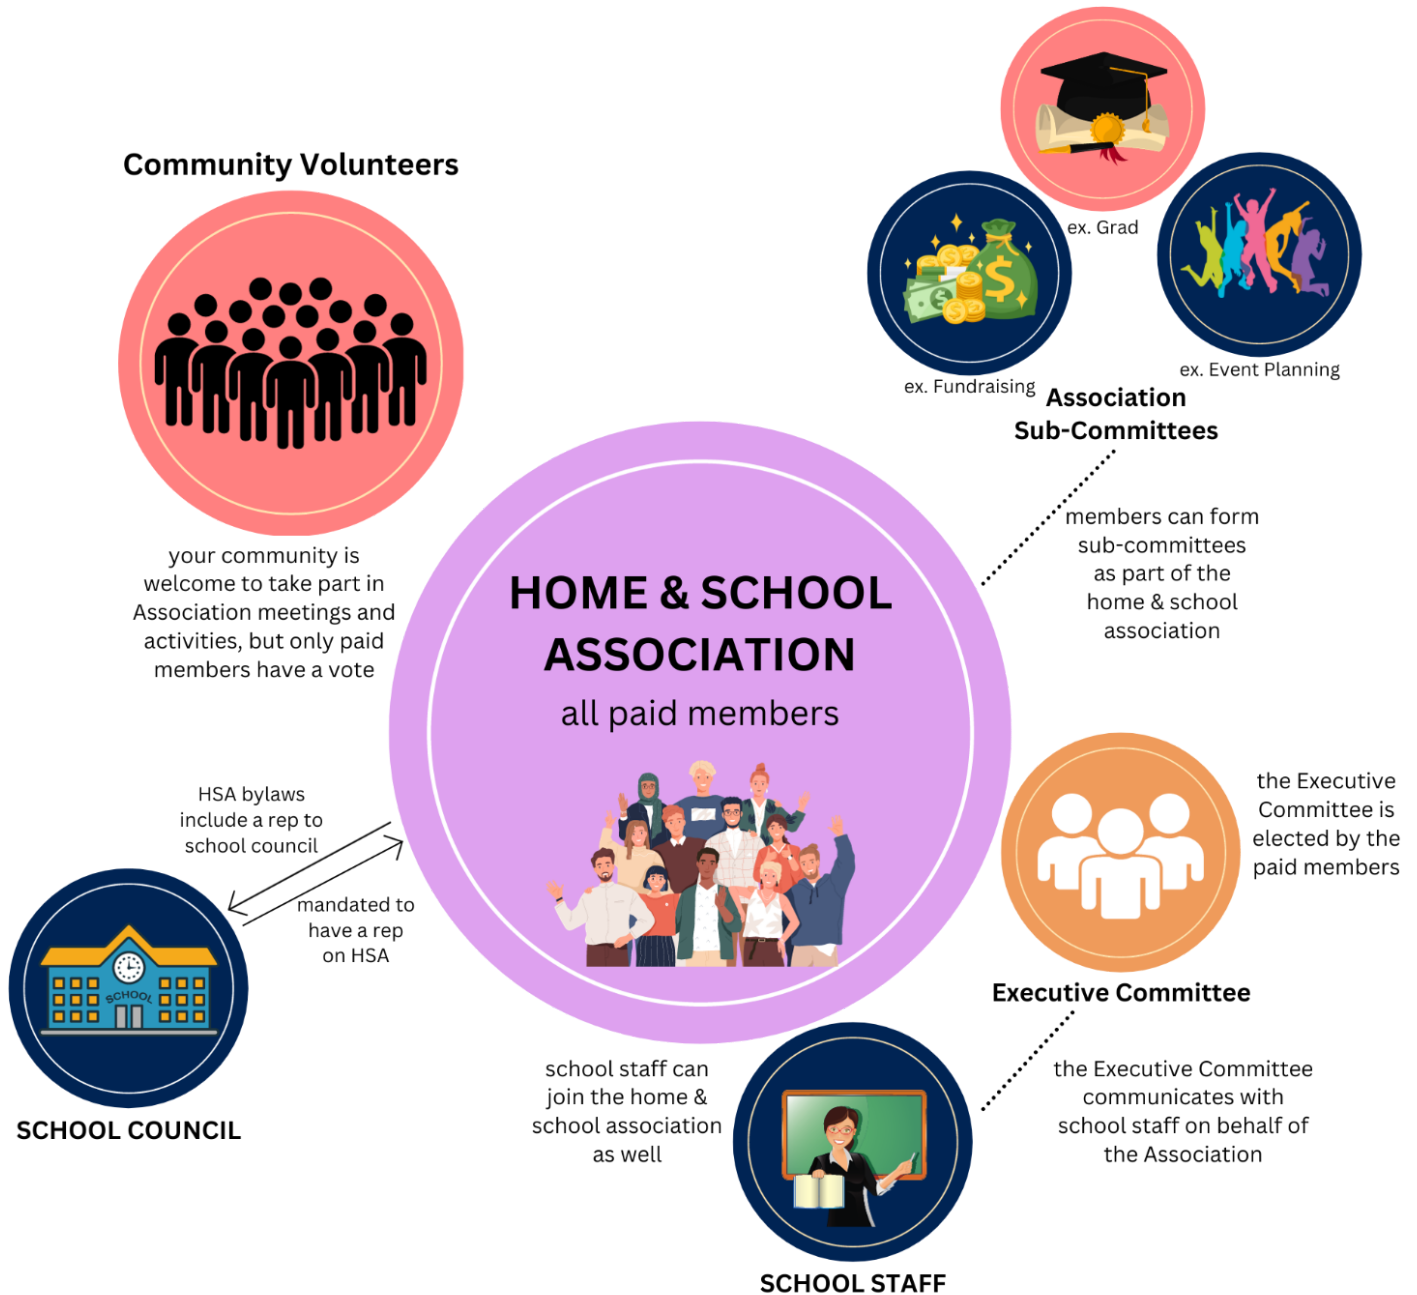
Community Volunteers

your community is welcome to take part in Association meetings and activities, but only paid members have a vote

ex. Grad

ex. Fundraising

ex. Event Planning

Association Sub-Committees

members can form sub-committees as part of the home & school association

HOME & SCHOOL ASSOCIATION

all paid members

HSA bylaws include a rep to school council

mandated to have a rep on HSA

SCHOOL

SCHOOL COUNCIL

the Executive Committee is elected by the paid members

Executive Committee

school staff can join the home & school association as well

the Executive Committee communicates with school staff on behalf of the Association

SCHOOL STAFF